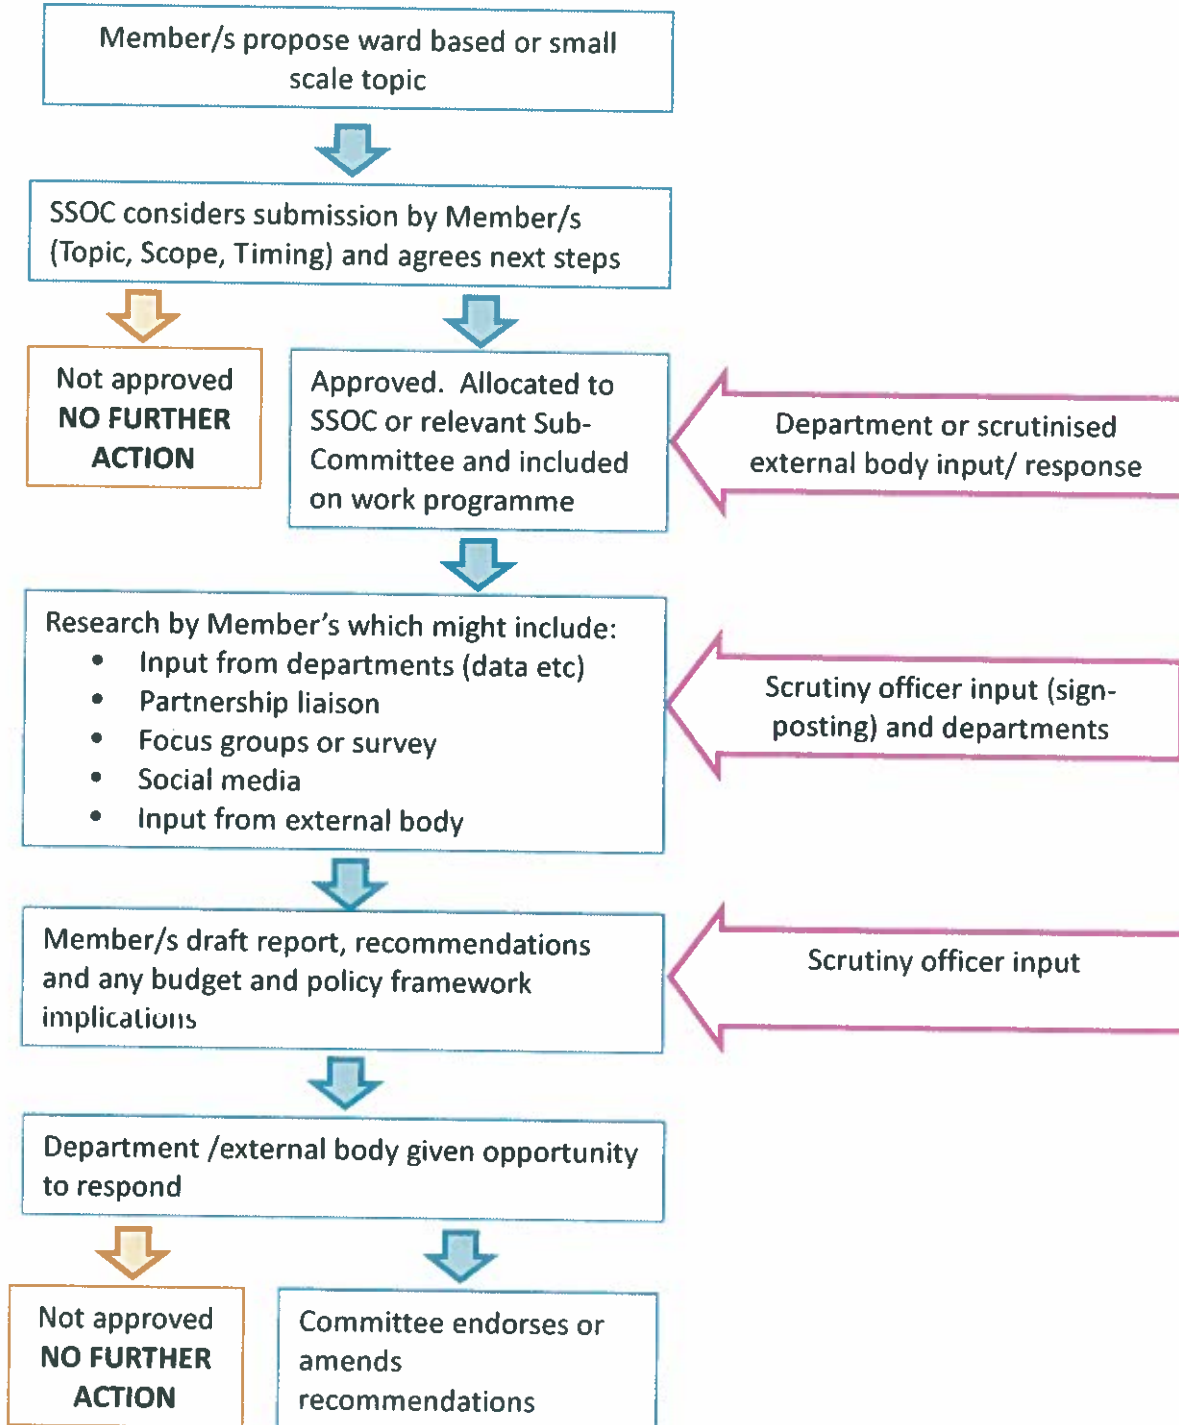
Member/s propose ward based or small scale topic

SSOC considers submission by Member/s (Topic, Scope, Timing) and agrees next steps

Not approved
NO FURTHER ACTION

Approved. Allocated to SSOC or relevant Sub-Committee and included on work programme

Department or scrutinised external body input/ response

Research by Member's which might include:
- Input from departments (data etc)
- Partnership liaison
- Focus groups or survey
- Social media
- Input from external body

Scrutiny officer input (sign-posting) and departments

Member/s draft report, recommendations and any budget and policy framework implications

Scrutiny officer input

Department /external body given opportunity to respond

Not approved
NO FURTHER ACTION

Committee endorses or amends recommendations